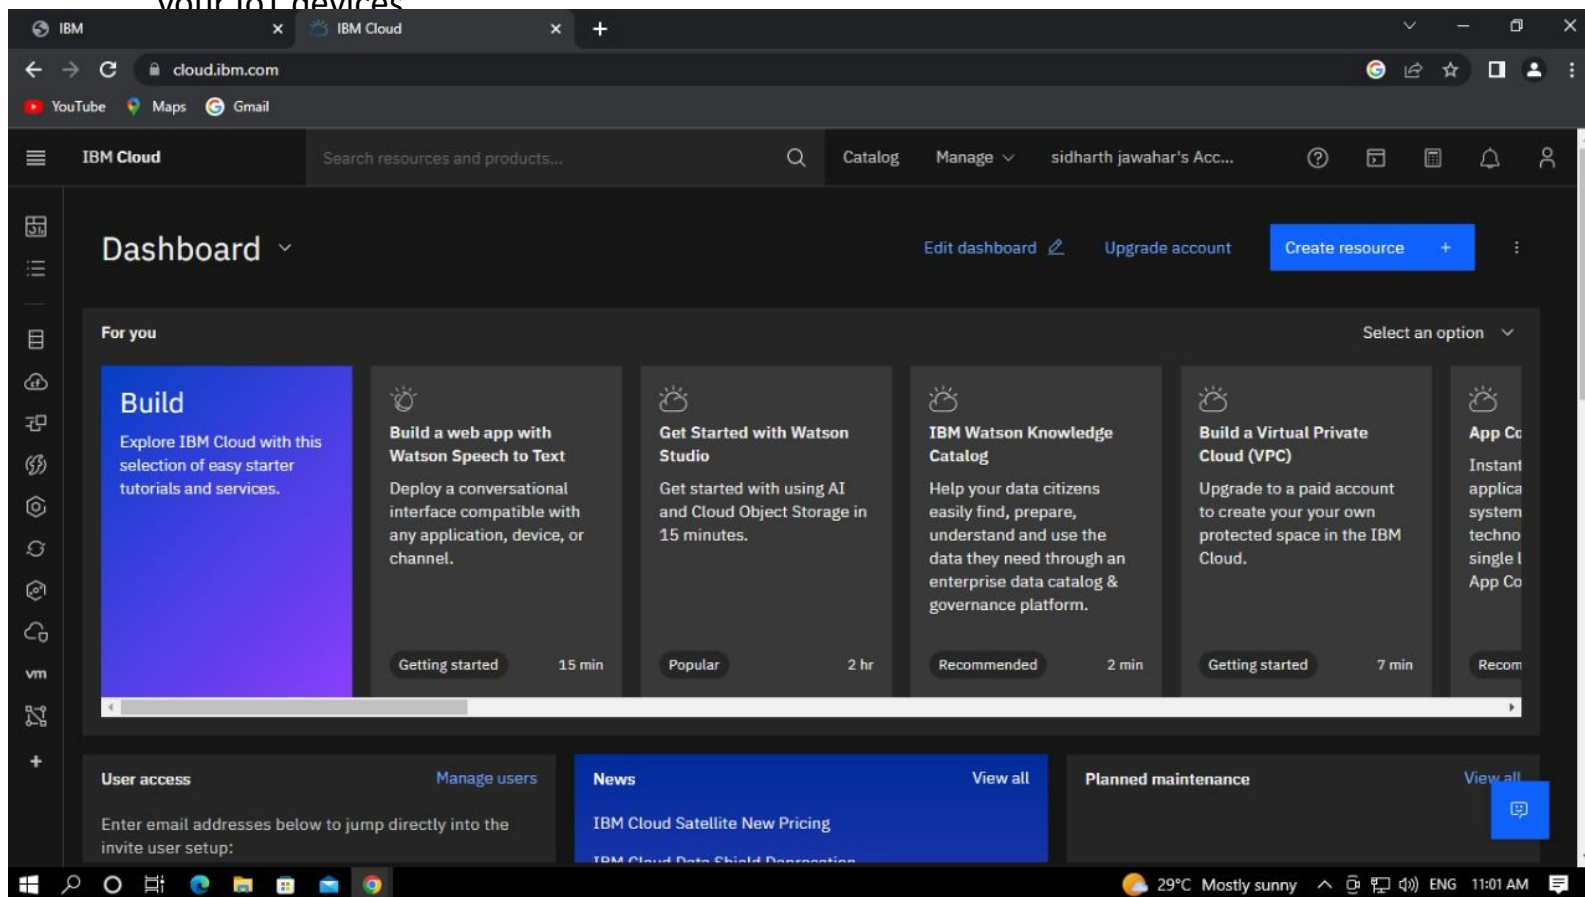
your IoT devices

IBM × IBM Cloud × +

cloud.ibm.com

YouTube Maps Gmail

IBM Cloud Search resources and products... Catalog Manage sidharth jawahar's Acc...

Dashboard

Edit dashboard Upgrade account Create resource +

For you Select an option

Build
Explore IBM Cloud with this selection of easy starter tutorials and services.

Build a web app with Watson Speech to Text
Deploy a conversational interface compatible with any application, device, or channel.
Getting started 15 min

Get Started with Watson Studio
Get started with using AI and Cloud Object Storage in 15 minutes.
Popular 2 hr

IBM Watson Knowledge Catalog
Help your data citizens easily find, prepare, understand and use the data they need through an enterprise data catalog & governance platform.
Recommended 2 min

Build a Virtual Private Cloud (VPC)
Upgrade to a paid account to create your your own protected space in the IBM Cloud.
Getting started 7 min

App Co
Instant applica system techno single l App Co
Recom

User access Manage users
Enter email addresses below to jump directly into the invite user setup:

News View all
IBM Cloud Satellite New Pricing
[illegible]

Planned maintenance View all

vm

29°C Mostly sunny ENG 11:01 AM